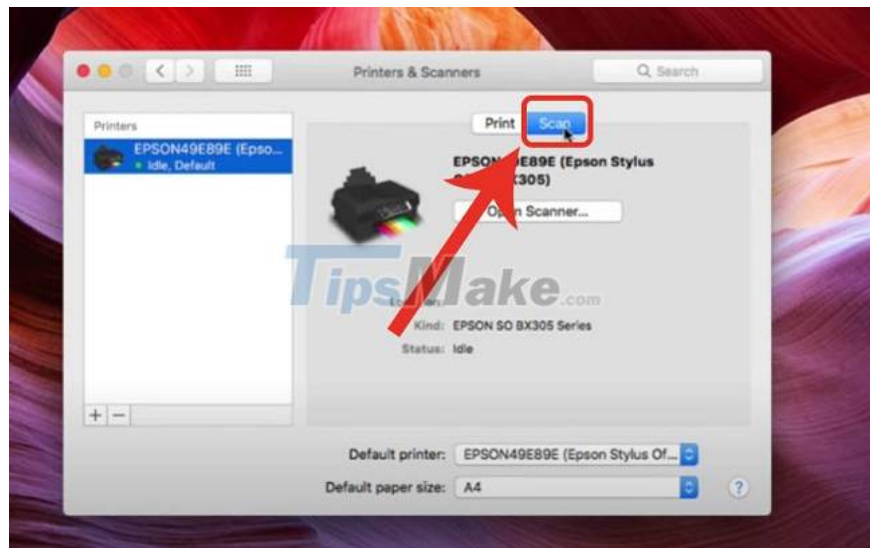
Printers & Scanners

Search

Printers

EPSON49E89E (Epso...
• Idle, Default

Print

Scan

EPSON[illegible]9E89E (Epson Stylus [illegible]X305)

Op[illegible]n Scanner...

TipsMake.com

Lo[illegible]

Kind: EPSON SO BX305 Series

Status: Idle

+ −

Default printer: EPSON49E89E (Epson Stylus Of...

Default paper size: A4

?